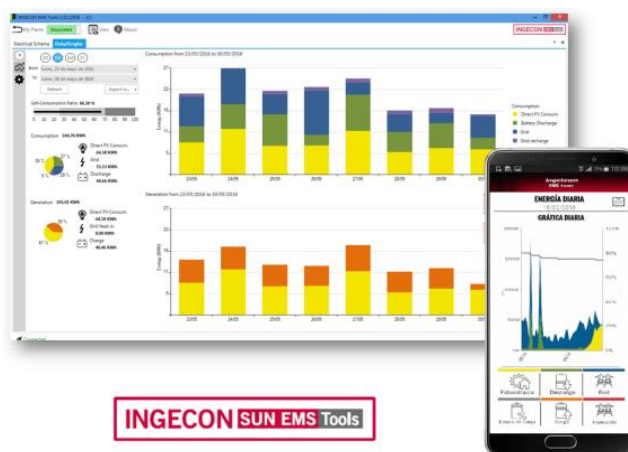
INGECON EMS Tools

My Plants Disconnect View About

INGECON SUN EMS

Electrical Scheme Data/Graphs

Consumption from 23/05/2016 to 30/05/2016

From lunes, 23 de mayo de 2016

To lunes, 30 de mayo de 2016

Refresh Export to...

Self-Consumption Ratio: 66,30 %

Consumption 156,76 KWh

Direct PV Consum. 64,50 KWh

Grid 53,53 KWh

Discharge 38,66 KWh

Generation 205,01 KWh

Direct PV Consum. 64,50 KWh

Grid feed-in 0,00 KWh

Charge 40,46 KWh

Consumption

Direct PV Consum.

Battery Discharge

Grid

Grid recharge

Generation from 23/05/2016 to 30/05/2016

23/05 24/05 25/05 26/05 27/05 28/05 29/05 30/05

Energy (kWh)

Connected

ENERGÍA DIARIA

GRÁFICA DIARIA

Fotovoltaica Descarga Red Estado de Carga Carga Inyección

INGECON SUN EMS Tools